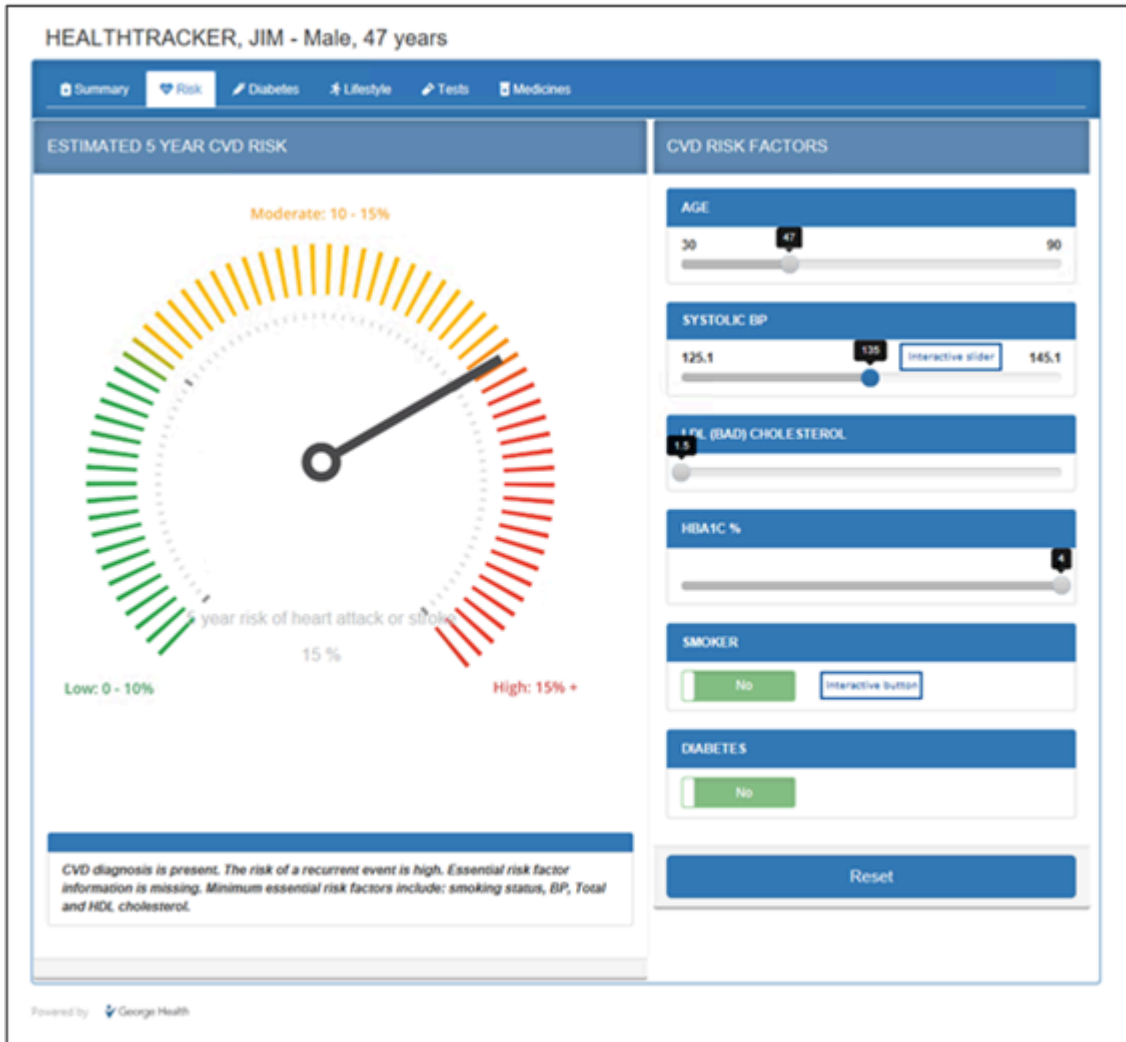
HEALTHTRACKER, JIM - Male, 47 years

Summary Risk Diabetes Lifestyle Tests Medicines

ESTIMATED 5 YEAR CVD RISK

Moderate: 10 - 15%

5 year risk of heart attack or stroke

15 %

Low: 0 - 10%

High: 15% +

CVD diagnosis is present. The risk of a recurrent event is high. Essential risk factor information is missing. Minimum essential risk factors include: smoking status, BP, Total and HDL cholesterol.

CVD RISK FACTORS

AGE

30 47 90

SYSTOLIC BP

125.1 135 Interactive slider 145.1

LDL (BAD) CHOLESTEROL

1.5

HBA1C %

4

SMOKER

No Interactive button

DIABETES

No

Reset

Powered by George Health